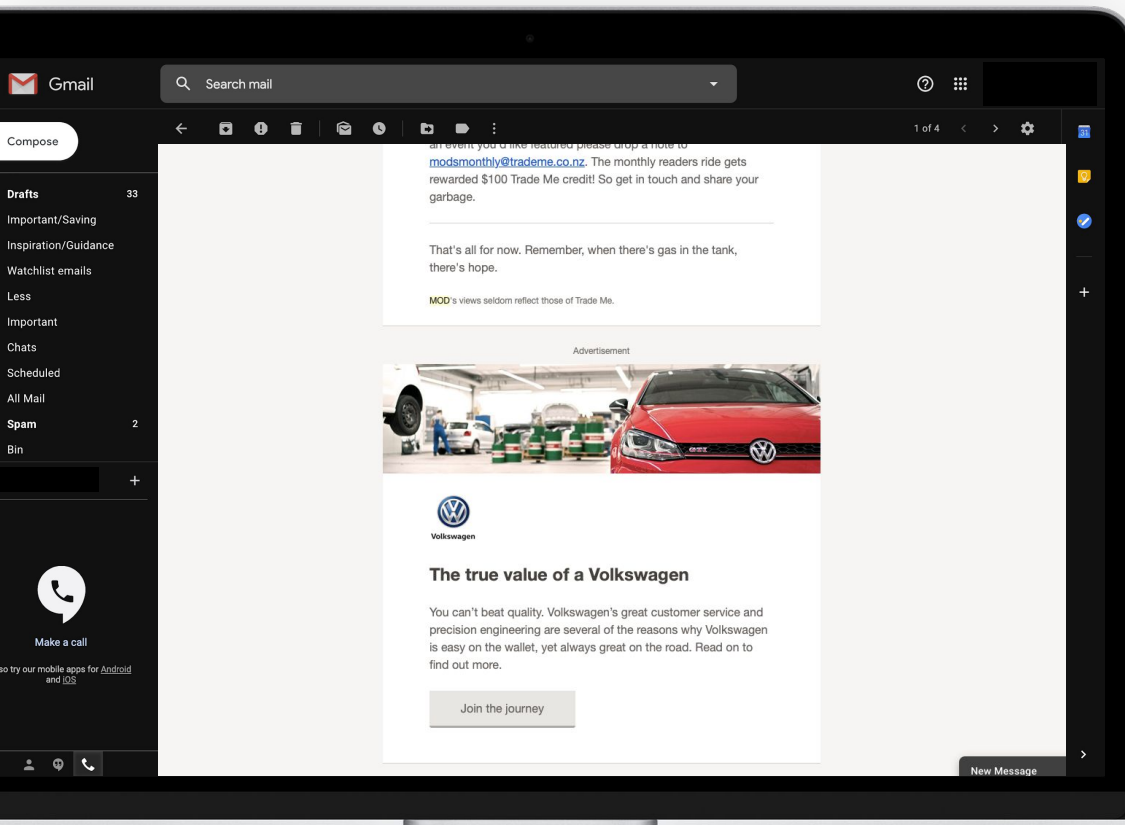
Gmail

Search mail

Compose

Drafts 33
Important/Saving
Inspiration/Guidance
Watchlist emails
Less
Important
Chats
Scheduled
All Mail
Spam 2
Bin

Make a call

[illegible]so try our mobile apps for Android and iOS

1 of 4

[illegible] modsmonthly@trademe.co.nz. The monthly readers ride gets rewarded $100 Trade Me credit! So get in touch and share your garbage.

That's all for now. Remember, when there's gas in the tank, there's hope.

MOD's views seldom reflect those of Trade Me.

Advertisement

Volkswagen

The true value of a Volkswagen

You can't beat quality. Volkswagen's great customer service and precision engineering are several of the reasons why Volkswagen is easy on the wallet, yet always great on the road. Read on to find out more.

Join the journey

New Message